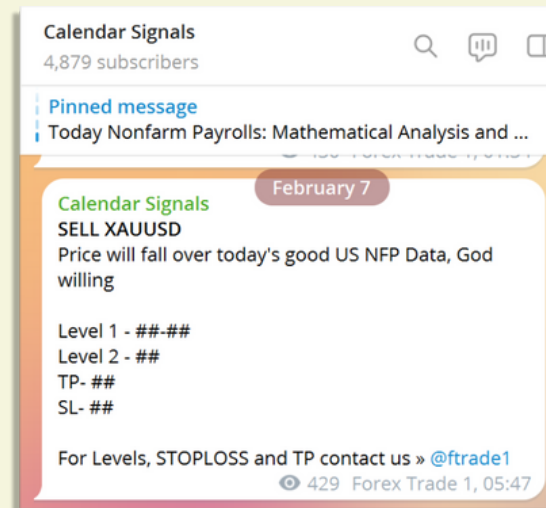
Calendar Signals
4,879 subscribers

Pinned message
Today Nonfarm Payrolls: Mathematical Analysis and ...

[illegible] Forex Trade 1, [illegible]

February 7

Calendar Signals
SELL XAUUSD
Price will fall over today's good US NFP Data, God willing

Level 1 - ##-##
Level 2 - ##
TP- ##
SL- ##

For Levels, STOPLOSS and TP contact us » @ftrade1

429 Forex Trade 1, 05:47